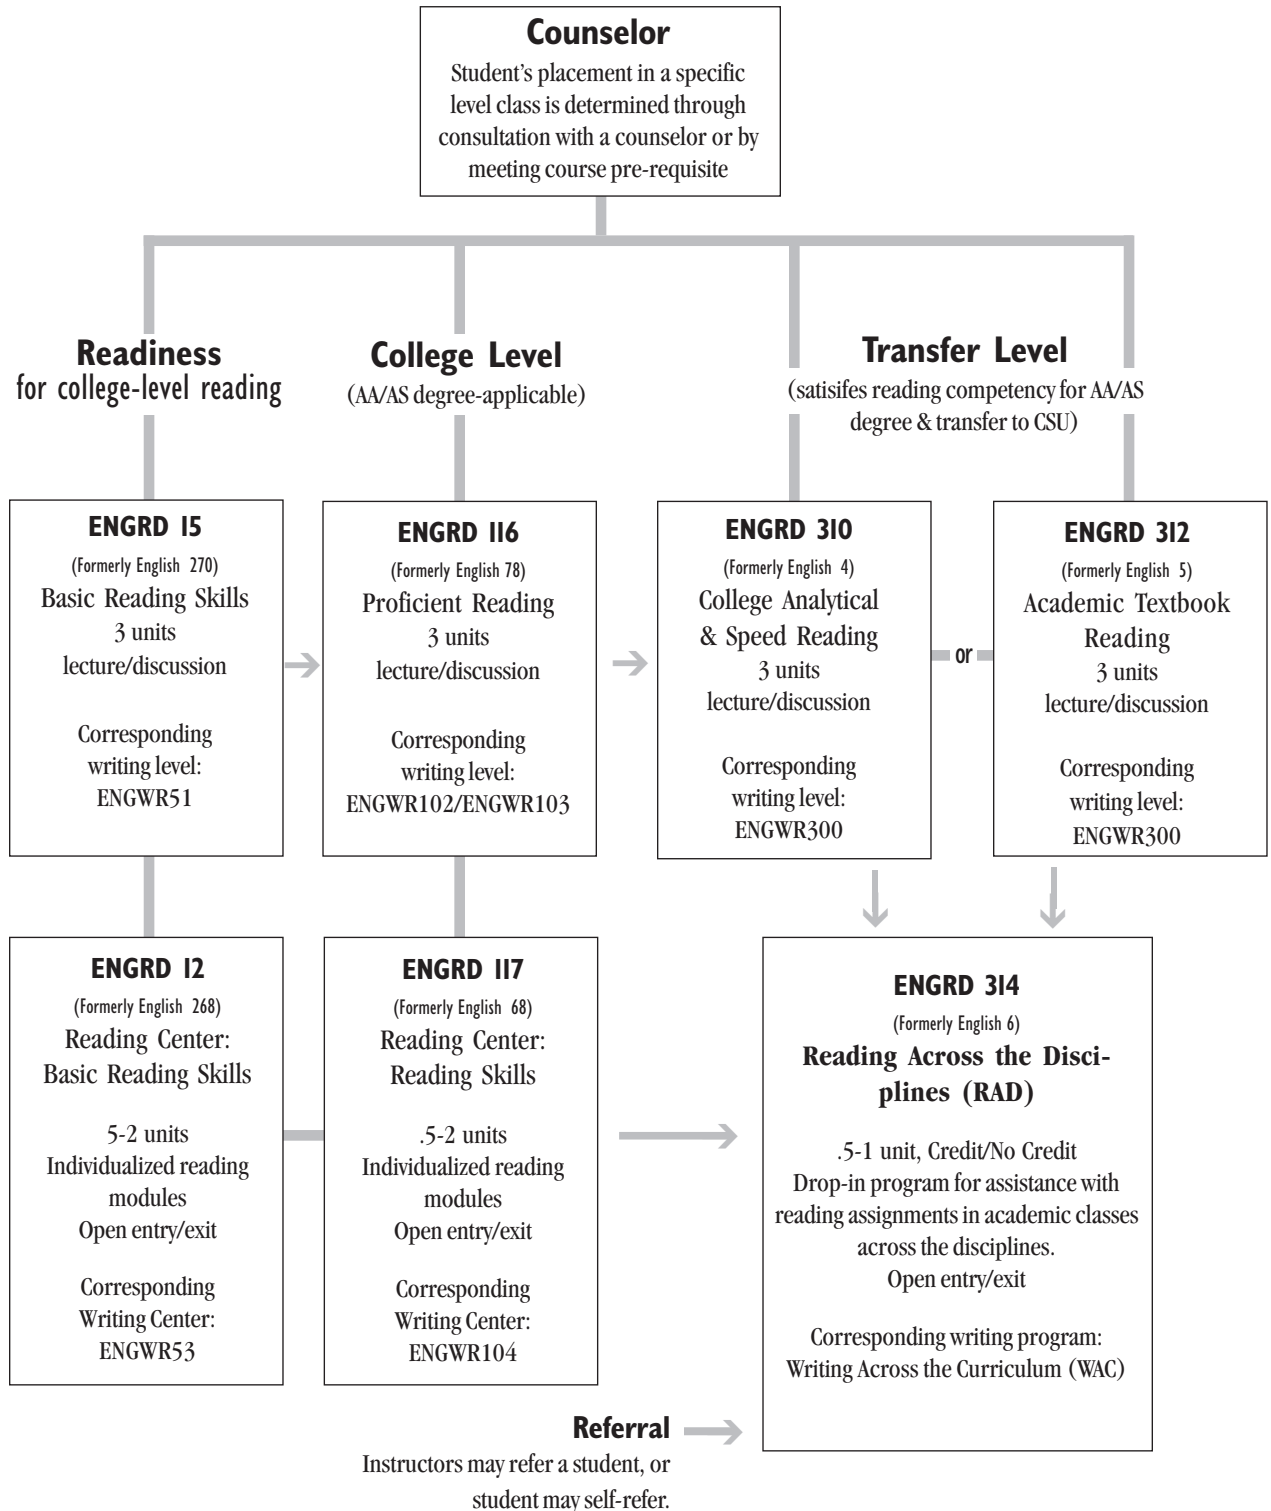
**Counselor**
Student's placement in a specific level class is determined through consultation with a counselor or by meeting course pre-requisite

**Readiness**
for college-level reading

**College Level**
(AA/AS degree-applicable)

**Transfer Level**
(satisifes reading competency for AA/AS degree & transfer to CSU)

**ENGRD 15**
(Formerly English 270)
Basic Reading Skills
3 units
lecture/discussion

Corresponding writing level:
ENGWR51

**ENGRD 116**
(Formerly English 78)
Proficient Reading
3 units
lecture/discussion

Corresponding writing level:
ENGWR102/ENGWR103

**ENGRD 310**
(Formerly English 4)
College Analytical & Speed Reading
3 units
lecture/discussion

Corresponding writing level:
ENGWR300

or

**ENGRD 312**
(Formerly English 5)
Academic Textbook Reading
3 units
lecture/discussion

Corresponding writing level:
ENGWR300

**ENGRD 12**
(Formerly English 268)
Reading Center:
Basic Reading Skills

5-2 units
Individualized reading modules
Open entry/exit

Corresponding Writing Center:
ENGWR53

**ENGRD 117**
(Formerly English 68)
Reading Center:
Reading Skills

.5-2 units
Individualized reading modules
Open entry/exit

Corresponding Writing Center:
ENGWR104

**ENGRD 314**
(Formerly English 6)
**Reading Across the Disciplines (RAD)**

.5-1 unit, Credit/No Credit
Drop-in program for assistance with reading assignments in academic classes across the disciplines.
Open entry/exit

Corresponding writing program:
Writing Across the Curriculum (WAC)

**Referral**
Instructors may refer a student, or student may self-refer.